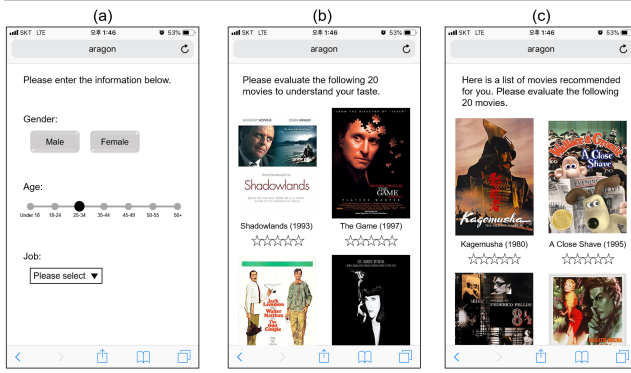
(a)

SKT LTE 오후 1:46 53%

aragon

Please enter the information below.

Gender:

Male

Female

Age:

Under 18 18-24 25-34 35-44 45-49 50-55 56+

Job:

Please select ▼

(b)

SKT LTE 오후 1:46 53%

aragon

Please evaluate the following 20 movies to understand your taste.

ANTHONY HOPKINS DEBRA WINGER

Shadowlands

THE GAME

Shadowlands (1993)

The Game (1997)

☆☆☆☆☆ ☆☆☆☆☆

Jack Lemmon Walter Matthau The Odd Couple

(c)

SKT LTE 오후 1:46 53%

aragon

Here is a list of movies recommended for you. Please evaluate the following 20 movies.

Kagemusha

Wallace & Gromit A Close Shave

Kagemusha (1980)

A Close Shave (1995)

☆☆☆☆☆ ☆☆☆☆☆

FEDERICO FELLINI 8½